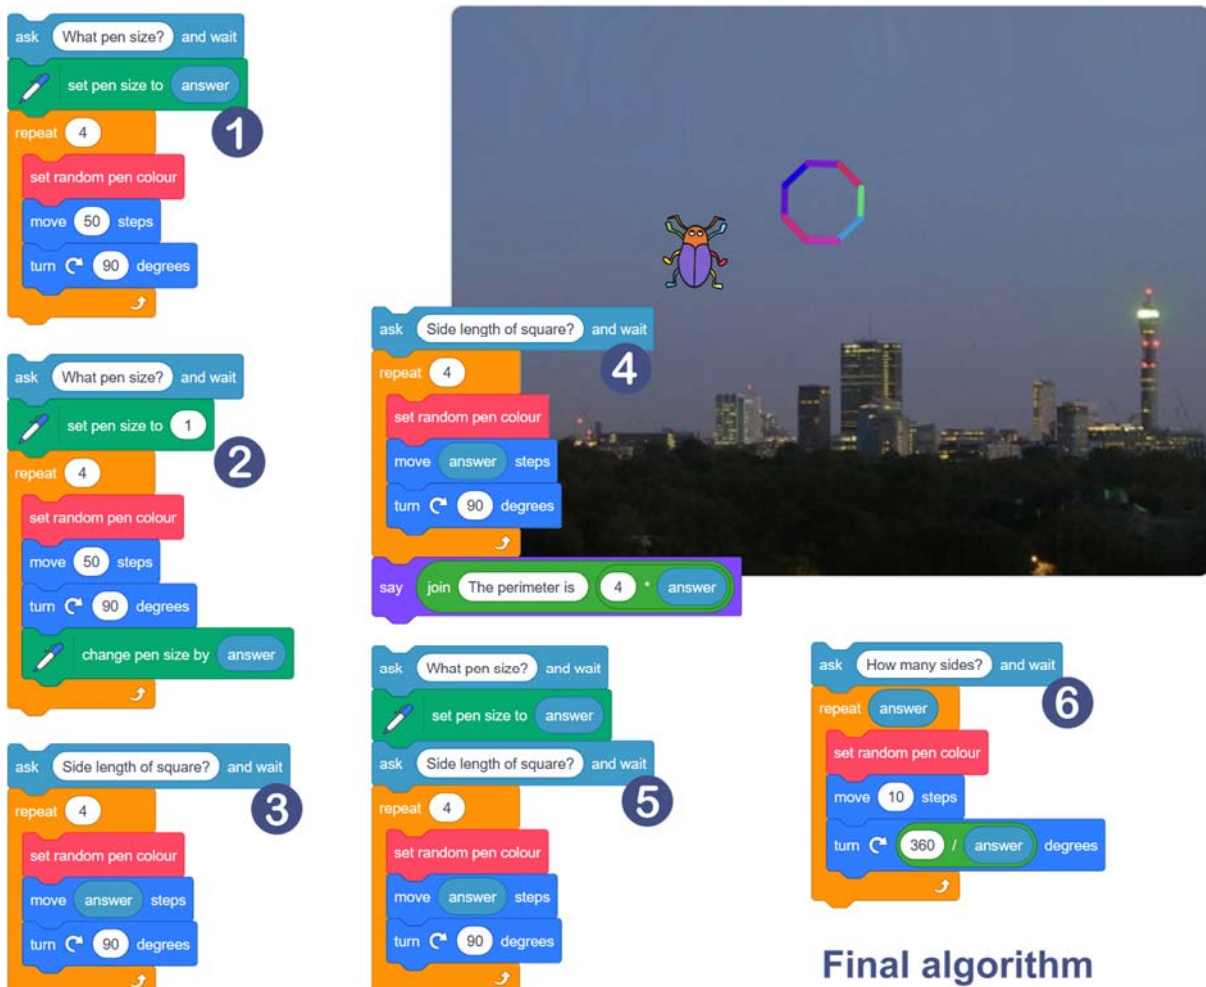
ask What pen size? and wait
set pen size to answer
repeat 4
set random pen colour
move 50 steps
turn ↻ 90 degrees
1

ask What pen size? and wait
set pen size to 1
repeat 4
set random pen colour
move 50 steps
turn ↻ 90 degrees
change pen size by answer
2

ask Side length of square? and wait
repeat 4
set random pen colour
move answer steps
turn ↻ 90 degrees
3

ask Side length of square? and wait
repeat 4
set random pen colour
move answer steps
turn ↻ 90 degrees
say join The perimeter is 4 * answer
4

ask What pen size? and wait
set pen size to answer
ask Side length of square? and wait
repeat 4
set random pen colour
move answer steps
turn ↻ 90 degrees
5

ask How many sides? and wait
repeat answer
set random pen colour
move 10 steps
turn ↻ 360 / answer degrees
6

Final algorithm